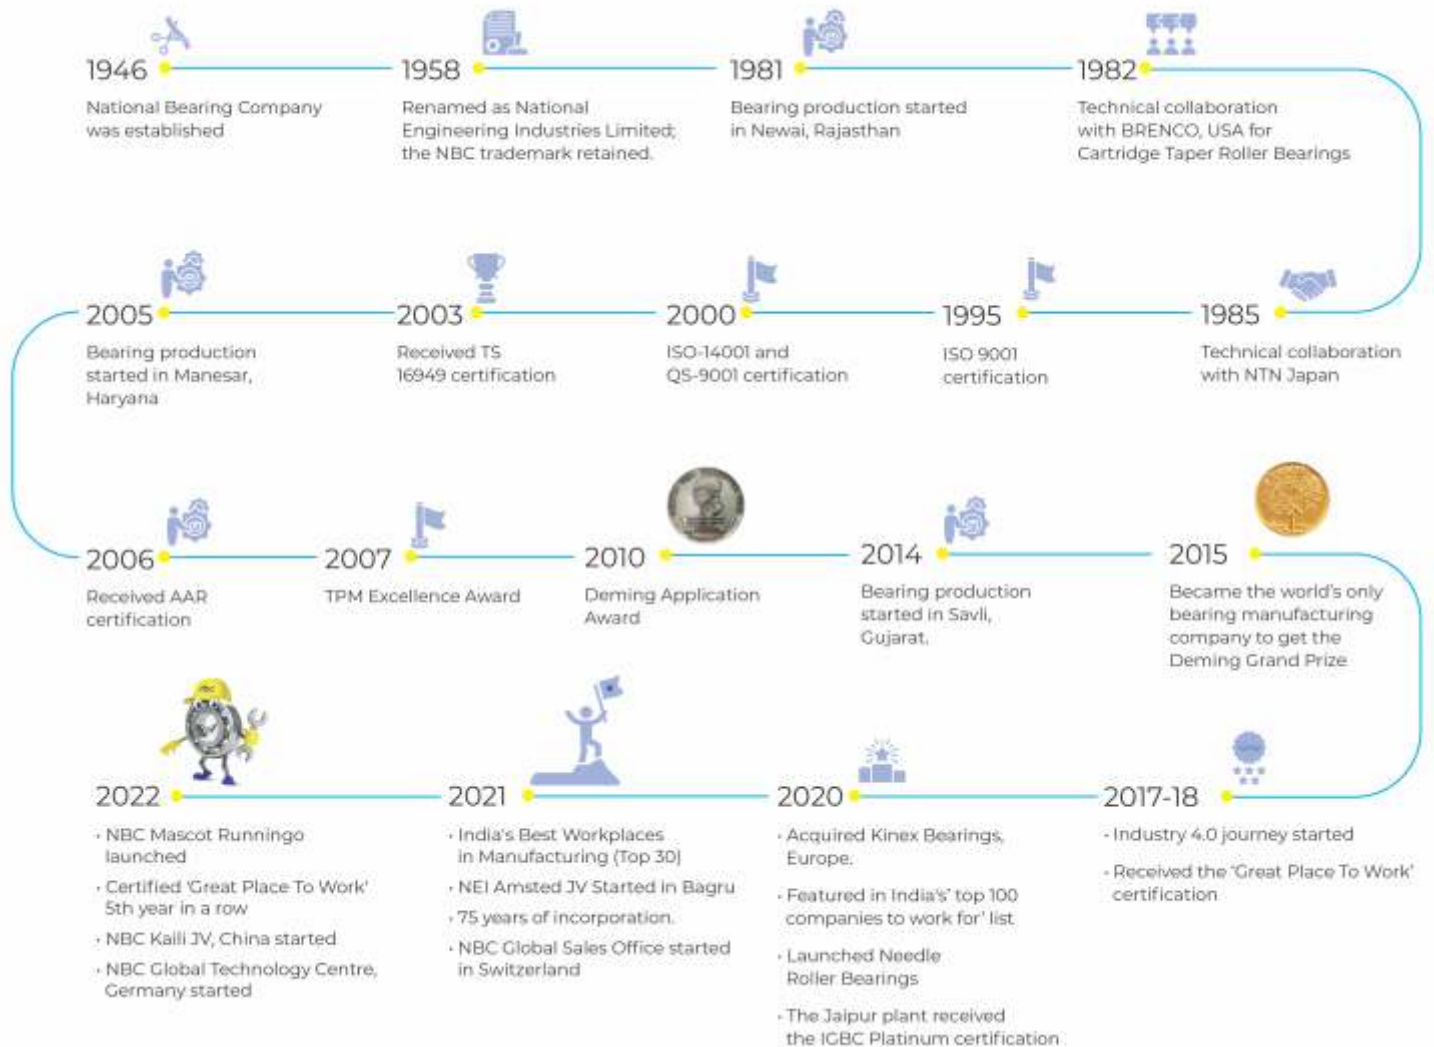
1946
National Bearing Company was established

1958
Renamed as National Engineering Industries Limited; the NBC trademark retained.

1981
Bearing production started in Newai, Rajasthan

1982
Technical collaboration with BRENCO, USA for Cartridge Taper Roller Bearings

2005
Bearing production started in Manesar, Haryana

2003
Received TS 16949 certification

2000
ISO-14001 and QS-9001 certification

1995
ISO 9001 certification

1985
Technical collaboration with NTN Japan

2006
Received AAR certification

2007
TPM Excellence Award

2010
Deming Application Award

2014
Bearing production started in Savli, Gujarat.

2015
Became the world's only bearing manufacturing company to get the Deming Grand Prize

2022
· NBC Mascot Runningo launched
· Certified 'Great Place To Work' 5th year in a row
· NBC Kaili JV, China started
· NBC Global Technology Centre, Germany started

2021
· India's Best Workplaces in Manufacturing (Top 30)
· NEI Amsted JV Started in Bagru
· 75 years of incorporation.
· NBC Global Sales Office started in Switzerland

2020
· Acquired Kinex Bearings, Europe.
· Featured in India's' top 100 companies to work for' list
· Launched Needle Roller Bearings
· The Jaipur plant received the IGBC Platinum certification

2017-18
· Industry 4.0 journey started
· Received the 'Great Place To Work' certification